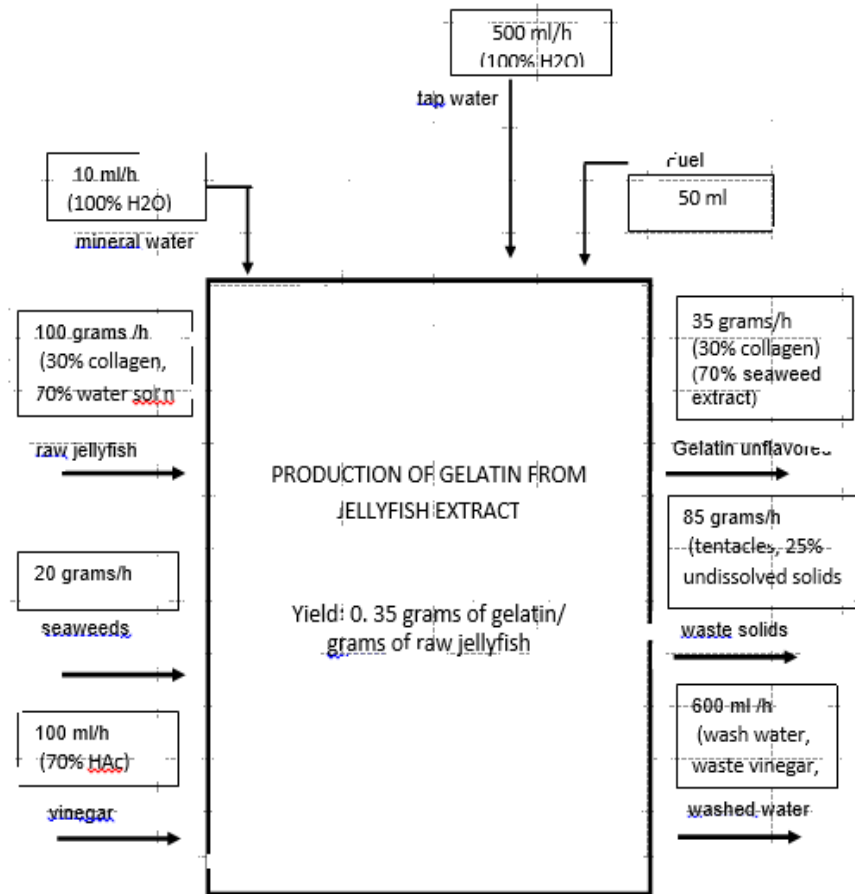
500 ml/h
(100% H2O)

tap water

10 ml/h
(100% H2O)

mineral water

Fuel
50 ml

100 grams /h
(30% collagen,
70% water sol n

raw jellyfish

20 grams/h

seaweeds

100 ml/h
(70% HAc)

vinegar

PRODUCTION OF GELATIN FROM JELLYFISH EXTRACT

Yield: 0. 35 grams of gelatin/ grams of raw jellyfish

35 grams/h
(30% collagen)
(70% seaweed extract)

Gelatin unflavored

85 grams/h
(tentacles, 25% undissolved solids

waste solids

600 ml /h
(wash water, waste vinegar,

washed water